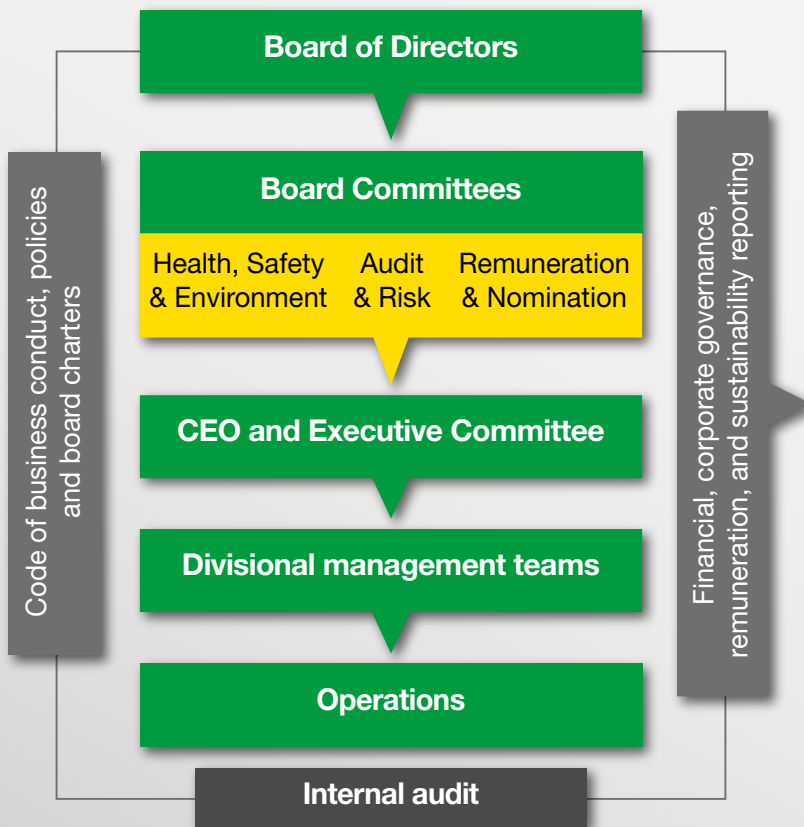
Code of business conduct, policies and board charters

Board of Directors

Board Committees

Health, Safety & Environment

Audit & Risk

Remuneration & Nomination

CEO and Executive Committee

Divisional management teams

Operations

Internal audit

Financial, corporate governance, remuneration, and sustainability reporting